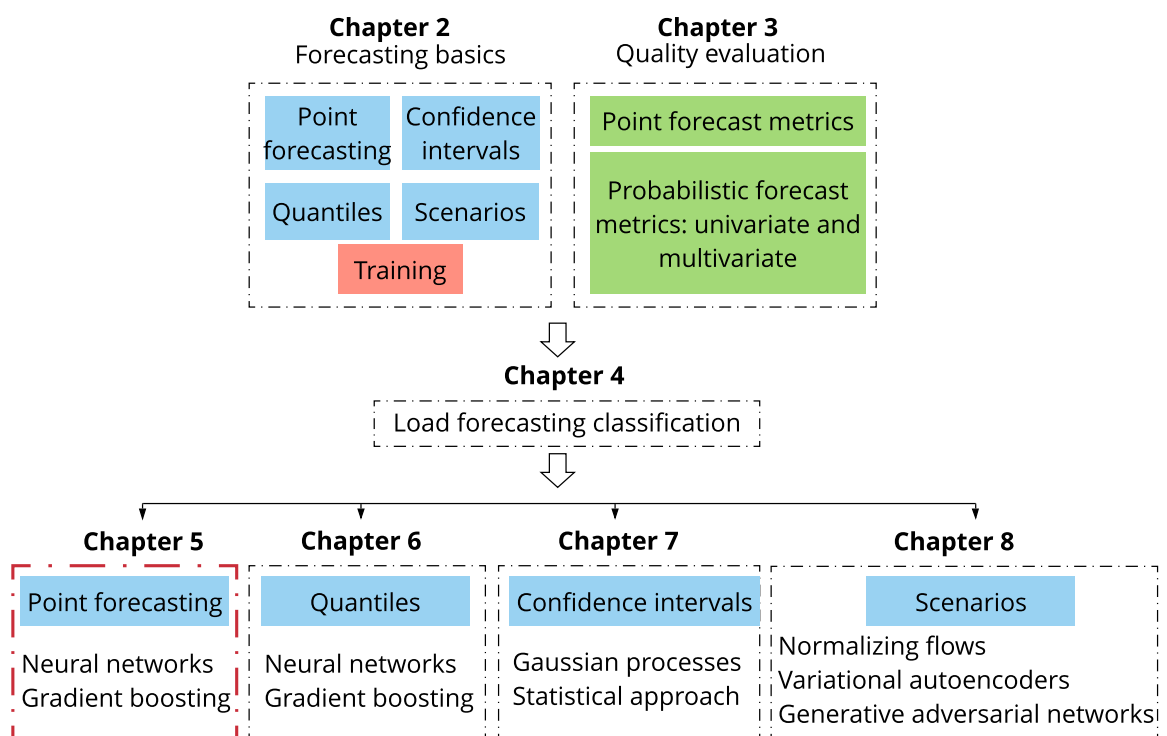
Chapter 2
Forecasting basics

Point forecasting

Confidence intervals

Quantiles

Scenarios

Training

Chapter 3
Quality evaluation

Point forecast metrics

Probabilistic forecast metrics: univariate and multivariate

Chapter 4

Load forecasting classification

Chapter 5

Point forecasting

Neural networks
Gradient boosting

Chapter 6

Quantiles

Neural networks
Gradient boosting

Chapter 7

Confidence intervals

Gaussian processes
Statistical approach

Chapter 8

Scenarios

Normalizing flows
Variational autoencoders
Generative adversarial networks